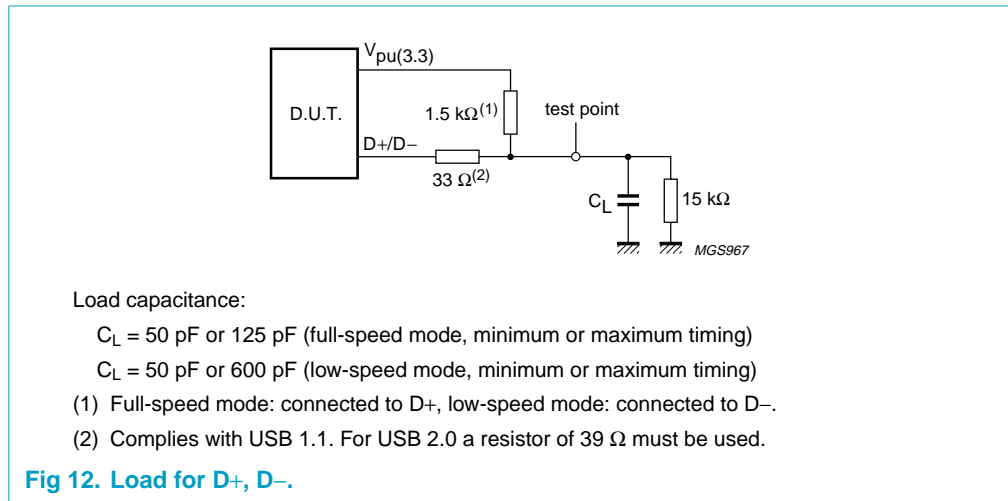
$V_{pu(3.3)}$

D.U.T.

$1.5\ k\Omega^{(1)}$

test point

D+/D−

$33\ \Omega^{(2)}$

$C_L$

$15\ k\Omega$

MGS967

Load capacitance:

$C_L$ = 50 pF or 125 pF (full-speed mode, minimum or maximum timing)

$C_L$ = 50 pF or 600 pF (low-speed mode, minimum or maximum timing)

(1) Full-speed mode: connected to D+, low-speed mode: connected to D−.

(2) Complies with USB 1.1. For USB 2.0 a resistor of 39 Ω must be used.

Fig 12. Load for D+, D−.